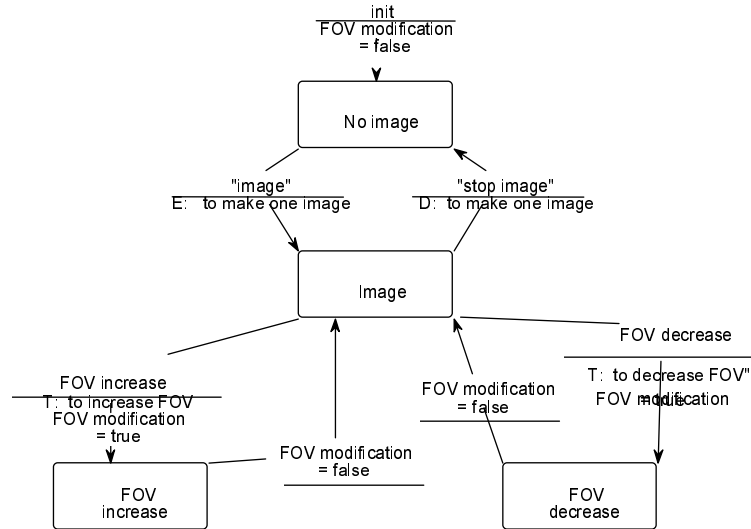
init
FOV modification = false

No image

"image"
E: to make one image

"stop image"
D: to make one image

Image

FOV decrease
T: to decrease FOV"
FOV modification = true

FOV increase
T: to increase FOV
FOV modification = true

FOV modification = false

FOV modification = false

FOV increase

FOV decrease